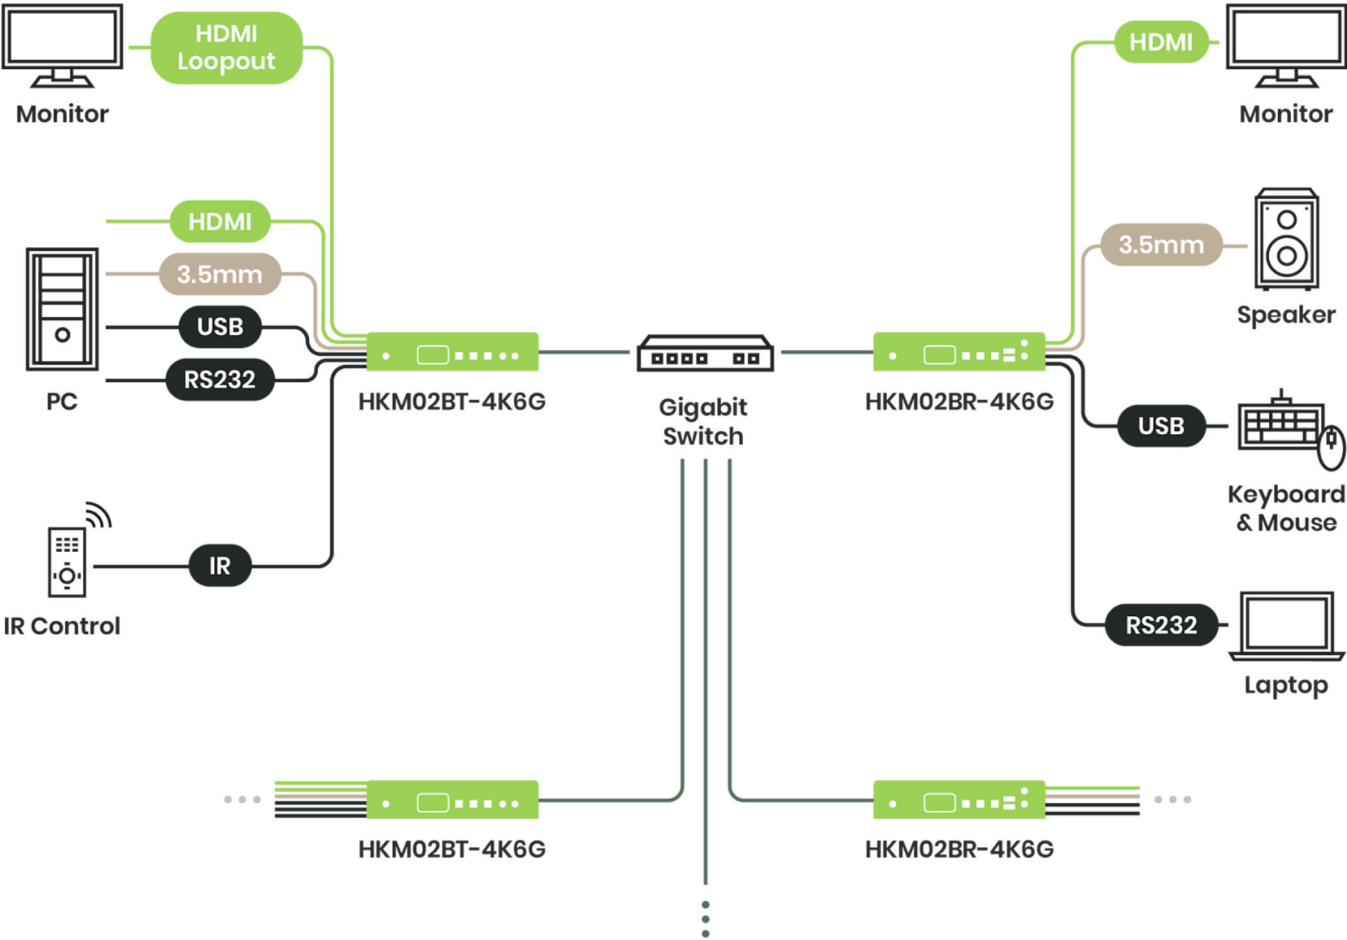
Monitor

HDMI Loopout

HDMI

3.5mm

USB

RS232

PC

IR

IR Control

HKM02BT-4K6G

Gigabit Switch

HKM02BR-4K6G

HDMI

Monitor

3.5mm

Speaker

USB

Keyboard & Mouse

RS232

Laptop

HKM02BT-4K6G

HKM02BR-4K6G